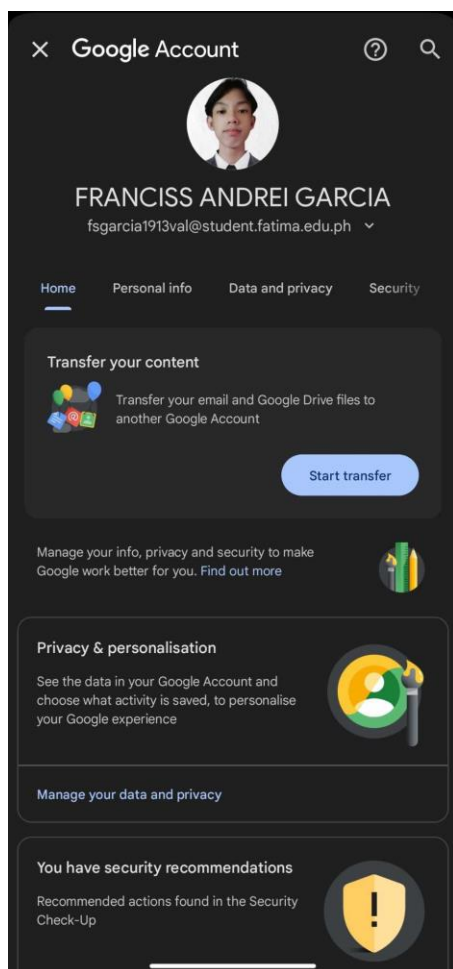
Google Account

FRANCISS ANDREI GARCIA
fsgarcia1913val@student.fatima.edu.ph

Home Personal info Data and privacy Security

Transfer your content

Transfer your email and Google Drive files to another Google Account

Start transfer

Manage your info, privacy and security to make Google work better for you. Find out more

Privacy & personalisation

See the data in your Google Account and choose what activity is saved, to personalise your Google experience

Manage your data and privacy

You have security recommendations

Recommended actions found in the Security Check-Up